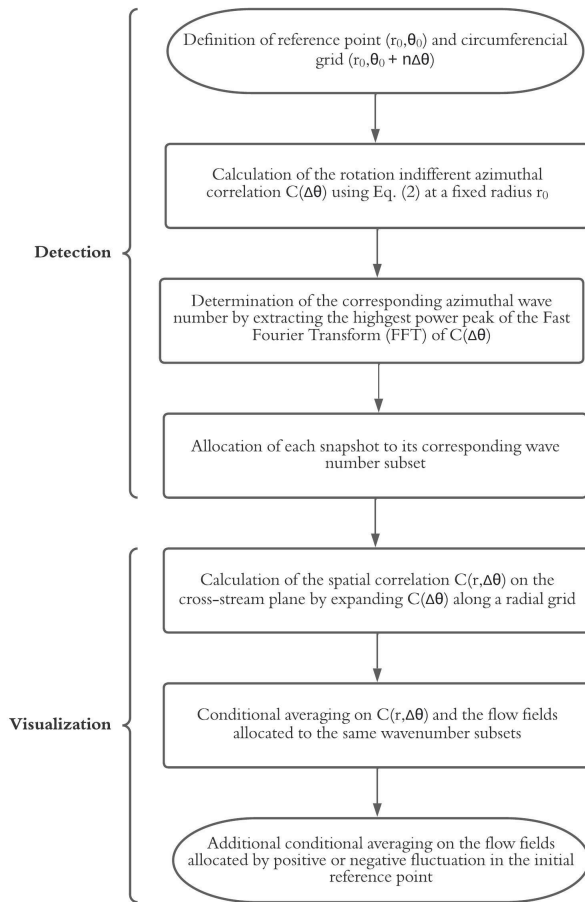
Detection

Definition of reference point $(r_0,\theta_0)$ and circumferencial grid $(r_0,\theta_0 + n\Delta\theta)$

Calculation of the rotation indifferent azimuthal correlation $C(\Delta\theta)$ using Eq. (2) at a fixed radius $r_0$

Determination of the corresponding azimuthal wave number by extracting the highest power peak of the Fast Fourier Transform (FFT) of $C(\Delta\theta)$

Allocation of each snapshot to its corresponding wave number subset

Visualization

Calculation of the spatial correlation $C(r,\Delta\theta)$ on the cross-stream plane by expanding $C(\Delta\theta)$ along a radial grid

Conditional averaging on $C(r,\Delta\theta)$ and the flow fields allocated to the same wavenumber subsets

Additional conditional averaging on the flow fields allocated by positive or negative fluctuation in the initial reference point